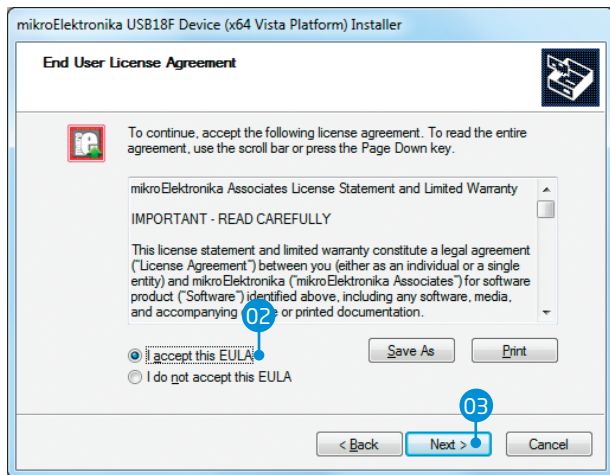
mikroElektronika USB18F Device (x64 Vista Platform) Installer

End User License Agreement

To continue, accept the following license agreement. To read the entire agreement, use the scroll bar or press the Page Down key.

mikroElektronika Associates License Statement and Limited Warranty

IMPORTANT - READ CAREFULLY

This license statement and limited warranty constitute a legal agreement ("License Agreement") between you (either as an individual or a single entity) and mikroElektronika ("mikroElektronika Associates") for software product ("Software") identified above, including any software, media, and accompanying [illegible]e or printed documentation.

02

I accept this EULA

I do not accept this EULA

Save As

Print

03

< Back

Next >

Cancel